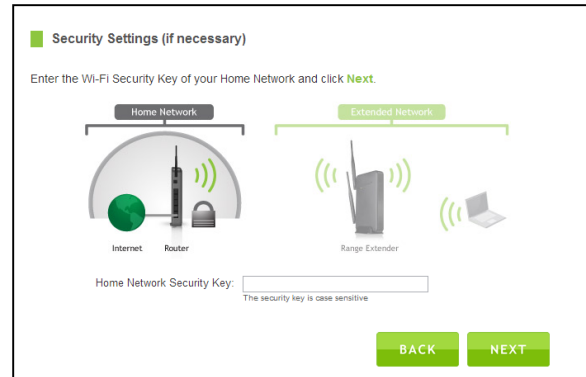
Security Settings (if necessary)

Enter the Wi-Fi Security Key of your Home Network and click Next.

Home Network

Extended Network

Internet

Router

Range Extender

Home Network Security Key:

The security key is case sensitive

BACK

NEXT